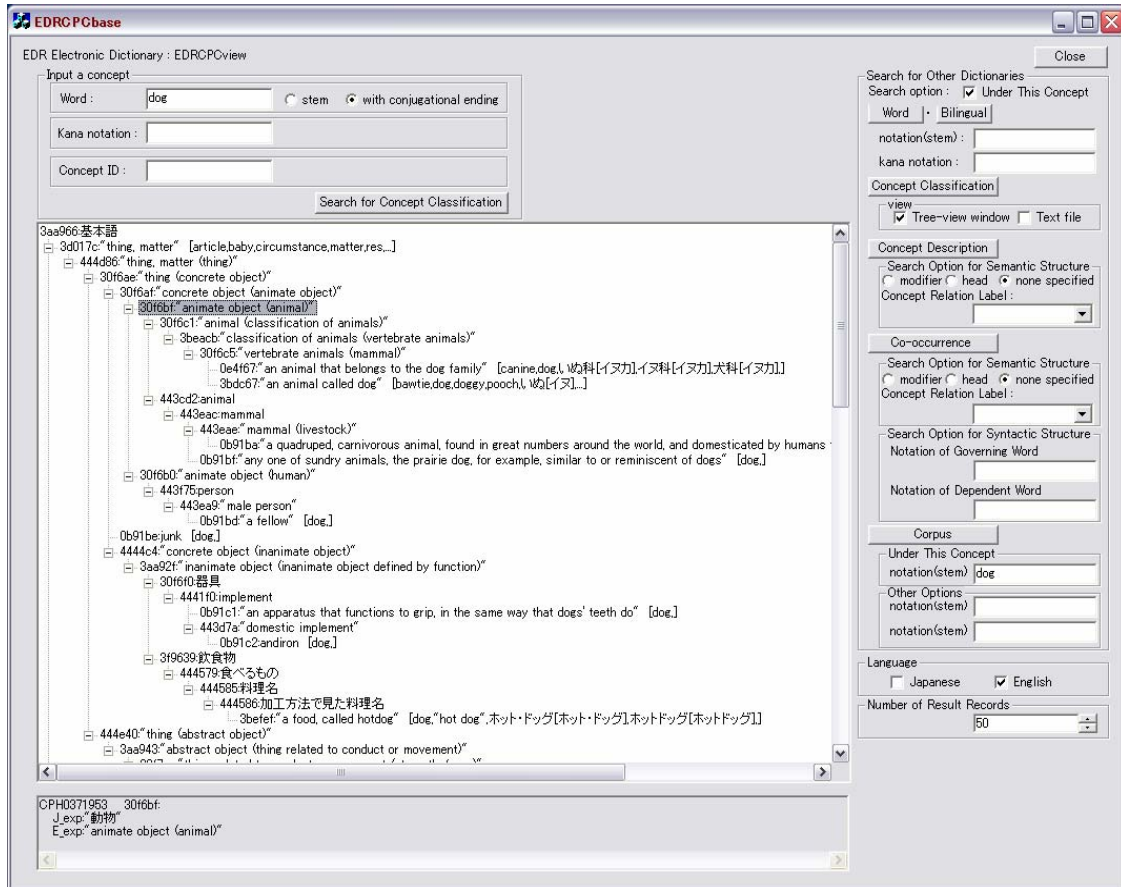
EDRCPCbase

EDR Electronic Dictionary : EDRCPCview

Close

Input a concept

Word : dog

stem with conjugational ending

Kana notation :

Concept ID :

Search for Concept Classification

3aa966:基本語
3d017c:"thing, matter" [article,baby,circumstance,matter,res,...]
444d86:"thing, matter (thing)"
30f6ae:"thing (concrete object)"
30f6af:"concrete object (animate object)"
30f6bf:"animate object (animal)"
30f6c1:"animal (classification of animals)"
3beacb:"classification of animals (vertebrate animals)"
30f6c5:"vertebrate animals (mammal)"
0e4f67:"an animal that belongs to the dog family" [canine,dog,いぬ科[イヌカ],イヌ科[イヌカ],犬科[イヌカ]]
3bdc67:"an animal called dog" [bawtie,dog,doggy,pooch,いぬ[イヌ],...]
443cd2:animal
443eac:mammal
443eae:"mammal (livestock)"
0b91ba:"a quadruped, carnivorous animal, found in great numbers around the world, and domesticated by humans
0b91bf:"any one of sundry animals, the prairie dog, for example, similar to or reminiscent of dogs" [dog,]
30f6b0:"animate object (human)"
443f75:person
443ea9:"male person"
0b91bd:"a fellow" [dog,]
0b91be:junk [dog,]
4444c4:"concrete object (inanimate object)"
3aa92f:"inanimate object (inanimate object defined by function)"
30f6f0:器具
4441f0:implement
0b91c1:"an apparatus that functions to grip, in the same way that dogs' teeth do" [dog,]
443d7a:"domestic implement"
0b91c2:andiron [dog,]
3f9639:飲食物
444579:食べるもの
444585:料理名
444586:加工方法で見た料理名
3befef:"a food, called hotdog" [dog,"hot dog",ホット・ドッグ[ホット・ドッグ],ホットドッグ[ホットドッグ]]
444e40:"thing (abstract object)"
3aa943:"abstract object (thing related to conduct or movement)"

CPH0371953 30f6bf:
J_exp:"動物"
E_exp:"animate object (animal)"

Search for Other Dictionaries
Search option : Under This Concept
Word · Bilingual
notation(stem) :
kana notation :
Concept Classification
view
Tree-view window Text file
Concept Description
Search Option for Semantic Structure
modifier head none specified
Concept Relation Label :
Co-occurrence
Search Option for Semantic Structure
modifier head none specified
Concept Relation Label :
Search Option for Syntactic Structure
Notation of Governing Word
Notation of Dependent Word
Corpus
Under This Concept
notation(stem) dog
Other Options
notation(stem)
notation(stem)
Language
Japanese English
Number of Result Records
50